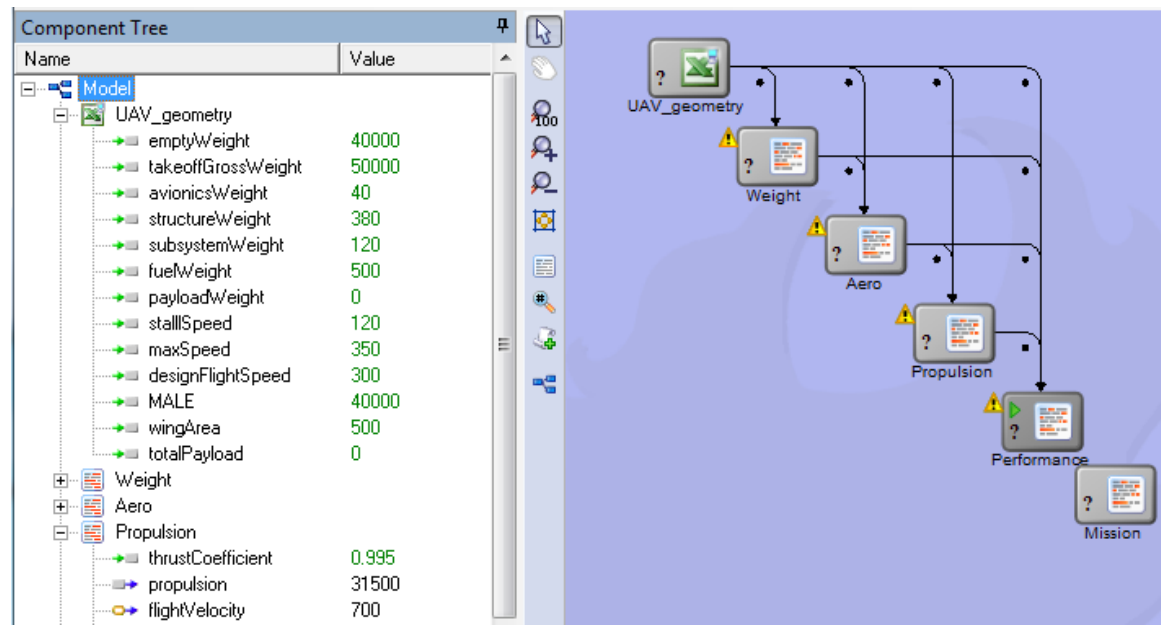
Component Tree

| Name | Value |
|---|---|
| Model | |
| UAV_geometry | |
| emptyWeight | 40000 |
| takeoffGrossWeight | 50000 |
| avionicsWeight | 40 |
| structureWeight | 380 |
| subsystemWeight | 120 |
| fuelWeight | 500 |
| payloadWeight | 0 |
| stalllSpeed | 120 |
| maxSpeed | 350 |
| designFlightSpeed | 300 |
| MALE | 40000 |
| wingArea | 500 |
| totalPayload | 0 |
| Weight | |
| Aero | |
| Propulsion | |
| thrustCoefficient | 0.995 |
| propulsion | 31500 |
| flightVelocity | 700 |

100

UAV_geometry
Weight
Aero
Propulsion
Performance
Mission